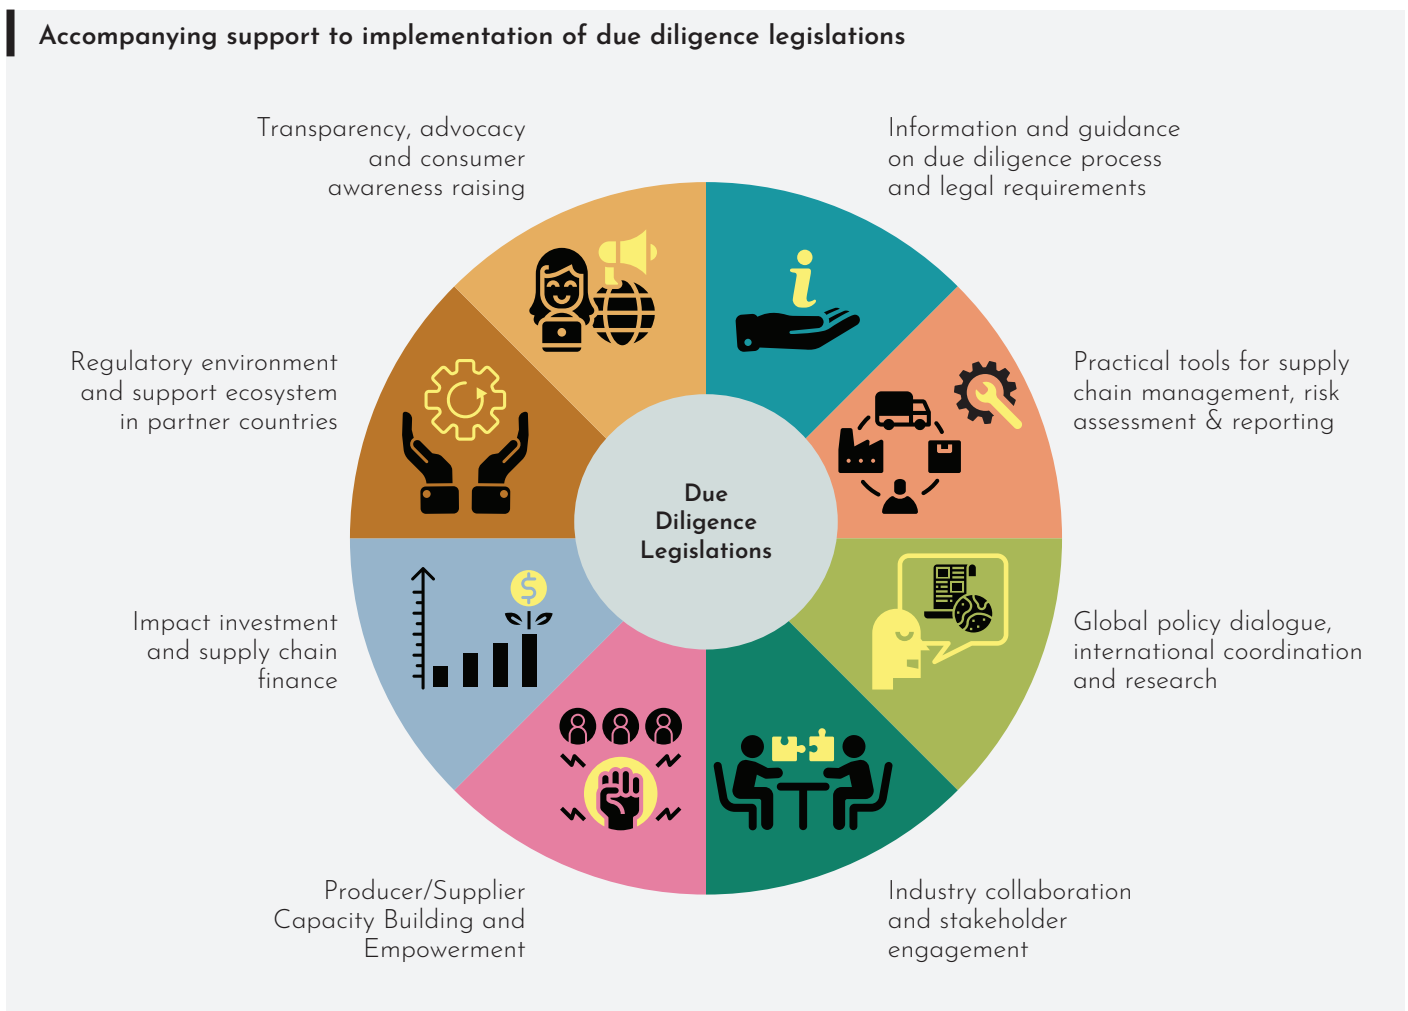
Accompanying support to implementation of due diligence legislations

Transparency, advocacy and consumer awareness raising

Information and guidance on due diligence process and legal requirements

Regulatory environment and support ecosystem in partner countries

Practical tools for supply chain management, risk assessment & reporting

Due Diligence Legislations

Impact investment and supply chain finance

Global policy dialogue, international coordination and research

Producer/Supplier Capacity Building and Empowerment

Industry collaboration and stakeholder engagement